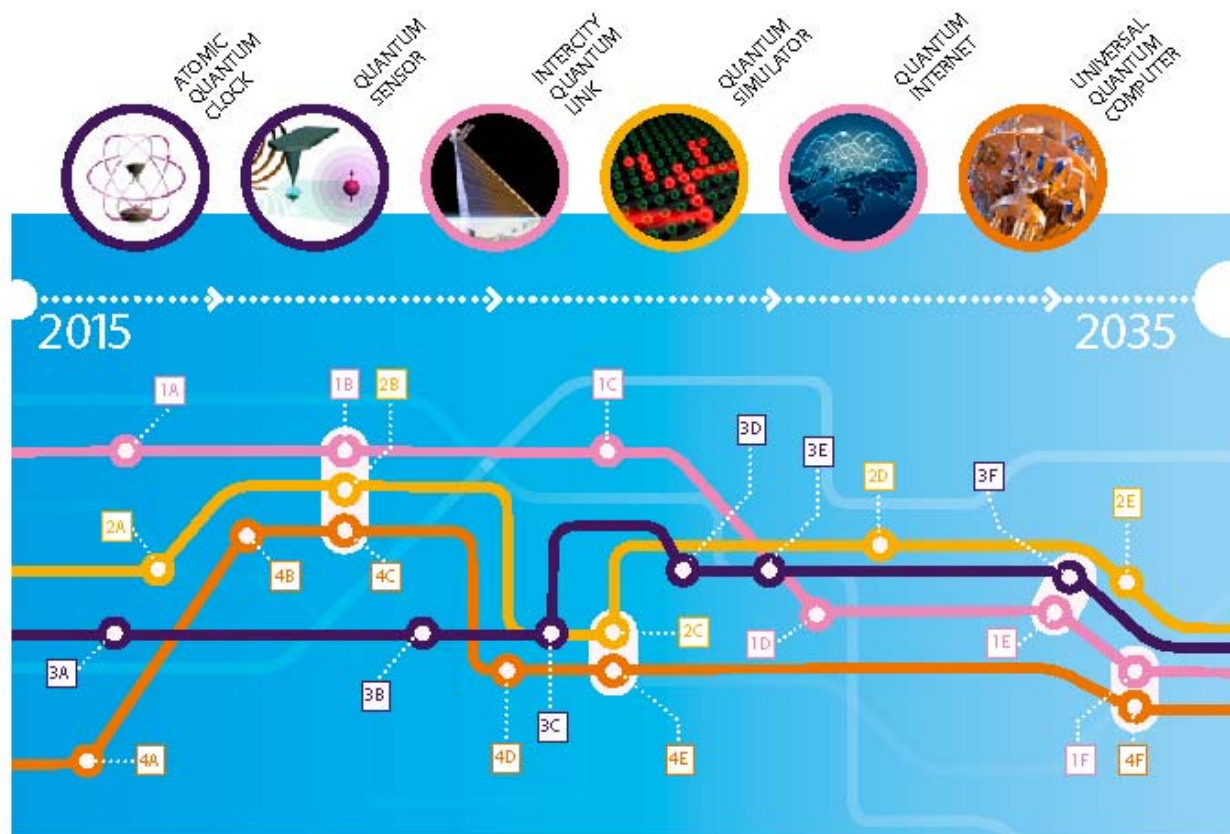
ATOMIC QUANTUM CLOCK
QUANTUM SENSOR
INTERCITY QUANTUM LINK
QUANTUM SIMULATOR
QUANTUM INTERNET
UNIVERSAL QUANTUM COMPUTER

2015
2035

1A
1B
2B
1C
3D
3E
2D
3F
2E
2A
4B
4C
3A
3B
3C
2C
1D
1E
4D
4E
1F
4F
4A